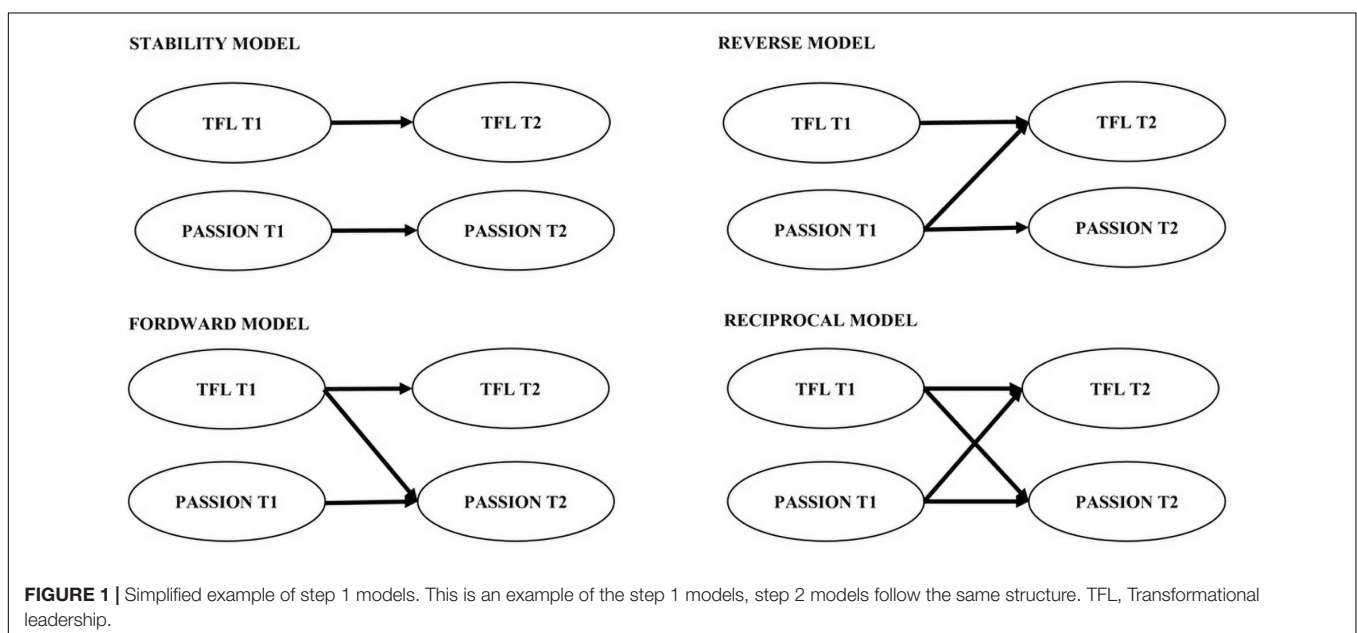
STABILITY MODEL

TFL T1

TFL T2

PASSION T1

PASSION T2

REVERSE MODEL

TFL T1

TFL T2

PASSION T1

PASSION T2

FORDWARD MODEL

TFL T1

TFL T2

PASSION T1

PASSION T2

RECIPROCAL MODEL

TFL T1

TFL T2

PASSION T1

PASSION T2

FIGURE 1 | Simplified example of step 1 models. This is an example of the step 1 models, step 2 models follow the same structure. TFL, Transformational leadership.